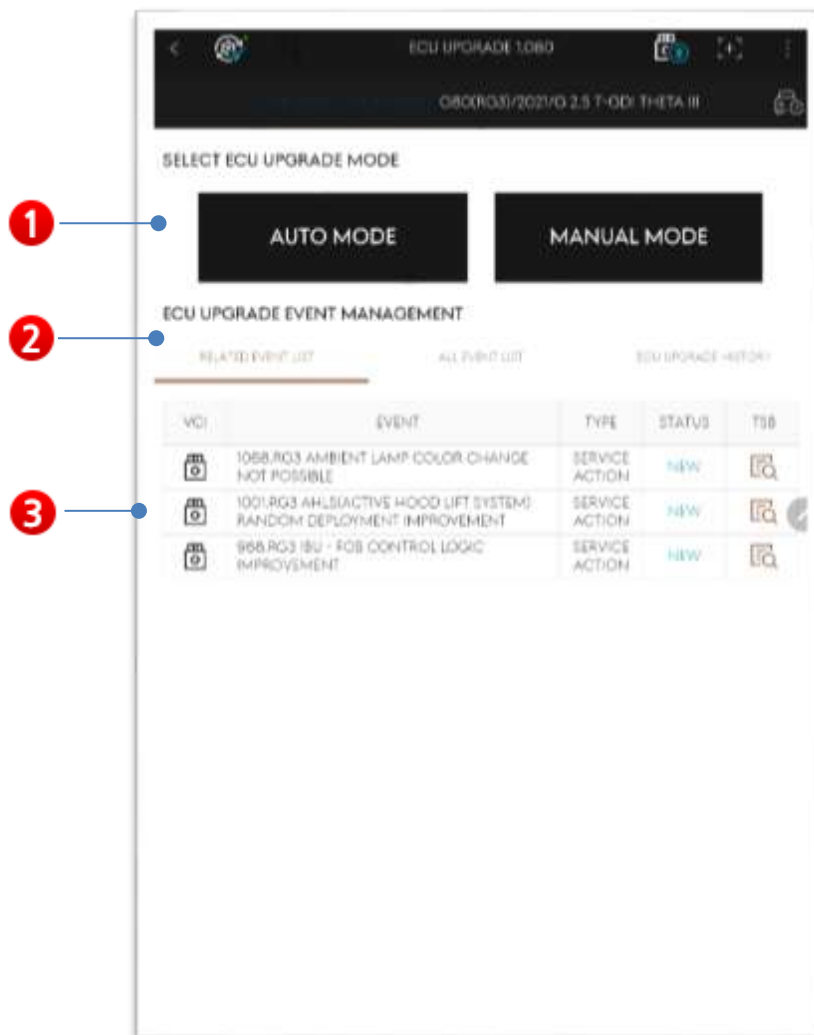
ECU UPGRADE 1.080

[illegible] G80(RG3)/2021/G 2.5 T-GDI THETA III

SELECT ECU UPGRADE MODE

1

AUTO MODE

MANUAL MODE

ECU UPGRADE EVENT MANAGEMENT

2

RELATED EVENT LIST

ALL EVENT LIST

ECU UPGRADE HISTORY

3

| VCI | EVENT | TYPE | STATUS | TSB |
|---|---|---|---|---|
| | 1068.RG3 AMBIENT LAMP COLOR CHANGE NOT POSSIBLE | SERVICE ACTION | NEW | |
| | 1001.RG3 AHLS(ACTIVE HOOD LIFT SYSTEM) RANDOM DEPLOYMENT IMPROVEMENT | SERVICE ACTION | NEW | |
| | 988.RG3 IBU - FOB CONTROL LOGIC IMPROVEMENT | SERVICE ACTION | NEW | |